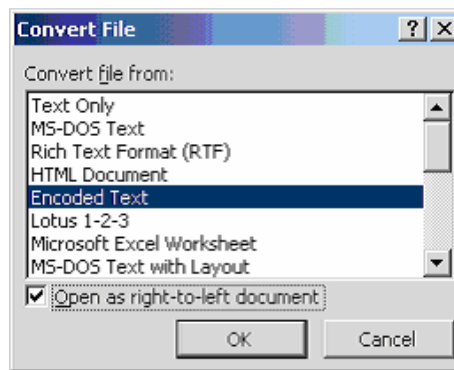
Convert File

?

Convert file from:

Text Only
MS-DOS Text
Rich Text Format (RTF)
HTML Document
Encoded Text
Lotus 1-2-3
Microsoft Excel Worksheet
MS-DOS Text with Layout

Open as right-to-left document

OK

Cancel